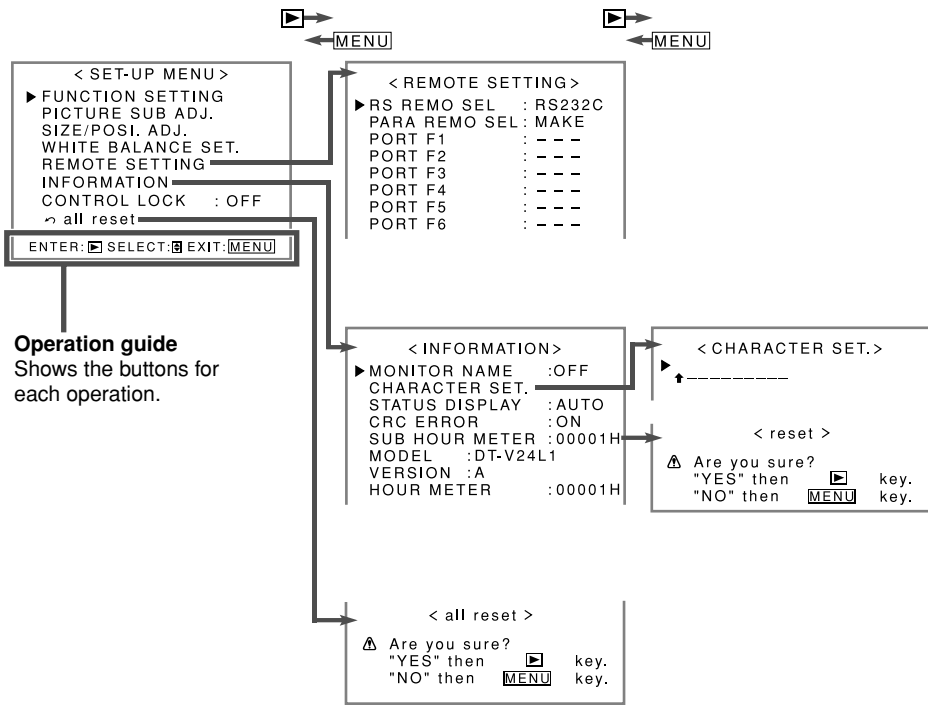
▶ MENU
▶ MENU

< SET-UP MENU >
▶ FUNCTION SETTING
PICTURE SUB ADJ.
SIZE/POSI. ADJ.
WHITE BALANCE SET.
REMOTE SETTING
INFORMATION
CONTROL LOCK : OFF
all reset
ENTER: ▶ SELECT: ⇕ EXIT: MENU

Operation guide
Shows the buttons for each operation.

< REMOTE SETTING >
▶ RS REMO SEL : RS232C
PARA REMO SEL : MAKE
PORT F1 : - - -
PORT F2 : - - -
PORT F3 : - - -
PORT F4 : - - -
PORT F5 : - - -
PORT F6 : - - -

< INFORMATION >
▶ MONITOR NAME :OFF
CHARACTER SET.
STATUS DISPLAY : AUTO
CRC ERROR : ON
SUB HOUR METER : 00001H
MODEL : DT-V24L1
VERSION : A
HOUR METER : 00001H

< CHARACTER SET. >
▶
---------

< reset >
Are you sure?
"YES" then ▶ key.
"NO" then MENU key.

< all reset >
Are you sure?
"YES" then ▶ key.
"NO" then MENU key.